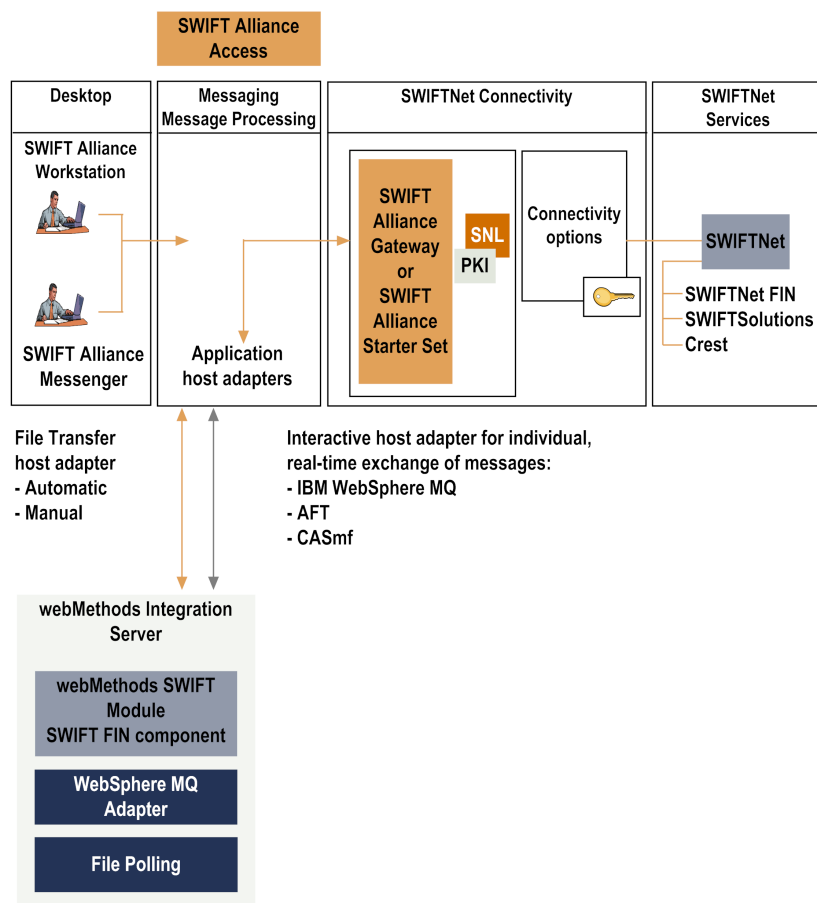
SWIFT Alliance Access

Desktop

SWIFT Alliance Workstation

SWIFT Alliance Messenger

Messaging Message Processing

Application host adapters

SWIFTNet Connectivity

SWIFT Alliance Gateway or SWIFT Alliance Starter Set

SNL

PKI

Connectivity options

SWIFTNet Services

SWIFTNet

SWIFTNet FIN
SWIFTSolutions
Crest

File Transfer host adapter
- Automatic
- Manual

Interactive host adapter for individual, real-time exchange of messages:
- IBM WebSphere MQ
- AFT
- CASmf

webMethods Integration Server

webMethods SWIFT Module SWIFT FIN component

WebSphere MQ Adapter

File Polling